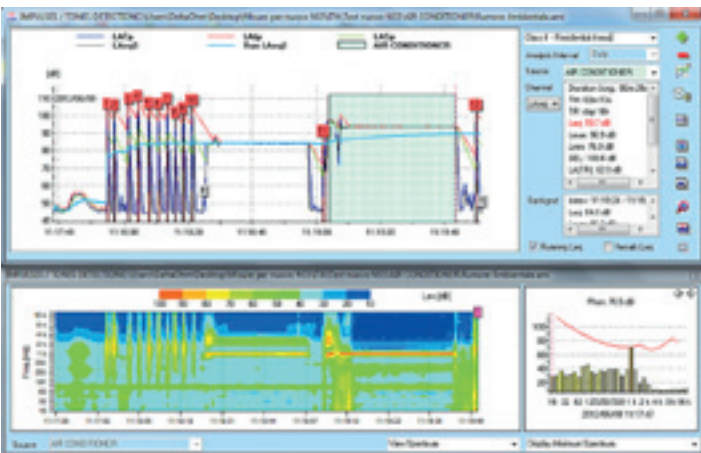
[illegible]

LAFp
LAeq
LAFp
Run LAeq
LAFp
AIR CONDITIONER

[dB]

110
100
90
80
70
60
50
40

11:17:40
11:18:00
11:18:20
11:18:40
11:19:00
11:19:20
11:19:40

Class II - Residential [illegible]
Analysis Interval
Source
AIR CONDITIONER
Channel
Duration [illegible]
Leq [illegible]
Lmin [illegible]
Lmax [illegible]
Background
Running Leq
Recall Leq

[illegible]

Leq [dB]
100 90 80 70 60 50 40 30 20 10

Freq [Hz]

Source
AIR CONDITIONER
View Spectrum
Display Minimum Spectrum

Plain: 70.5 dB
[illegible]